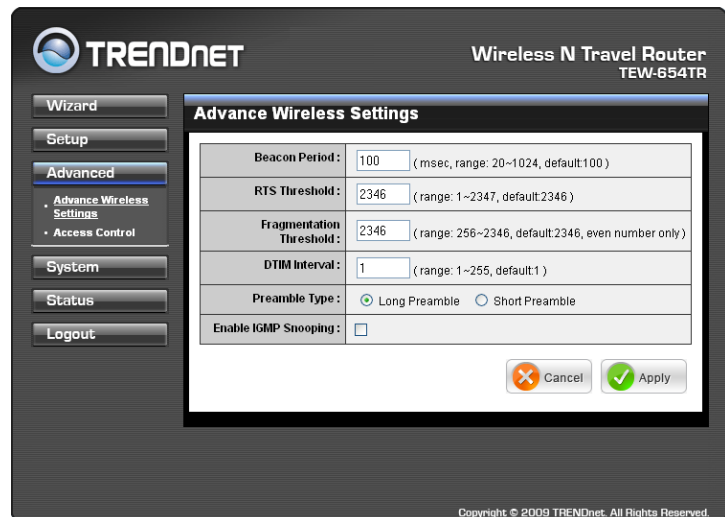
TRENDNET

Wireless N Travel Router
TEW-654TR

Wizard
Setup
Advanced
• Advance Wireless Settings
• Access Control
System
Status
Logout

Advance Wireless Settings

| | |
|---|---|
| Beacon Period : | 100 ( msec, range: 20~1024, default:100 ) |
| RTS Threshold : | 2346 ( range: 1~2347, default:2346 ) |
| Fragmentation Threshold : | 2346 ( range: 256~2346, default:2346, even number only ) |
| DTIM Interval : | 1 ( range: 1~255, default:1 ) |
| Preamble Type : | Long Preamble   Short Preamble |
| Enable IGMP Snooping : | |

Cancel   Apply

Copyright © 2009 TRENDnet. All Rights Reserved.